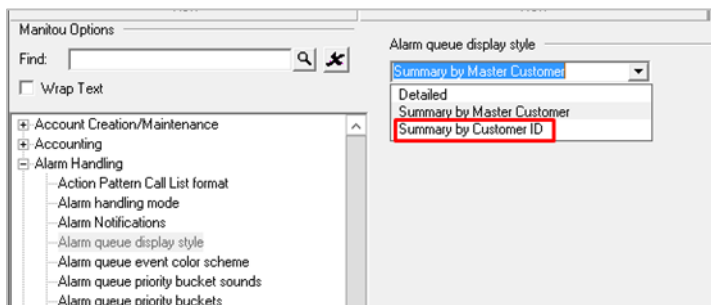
Manitou Options

Find:

Wrap Text

Account Creation/Maintenance
Accounting
Alarm Handling
Action Pattern Call List format
Alarm handling mode
Alarm Notifications
Alarm queue display style
Alarm queue event color scheme
Alarm queue priority bucket sounds
Alarm queue priority buckets

Alarm queue display style

Summary by Master Customer

Detailed
Summary by Master Customer
Summary by Customer ID